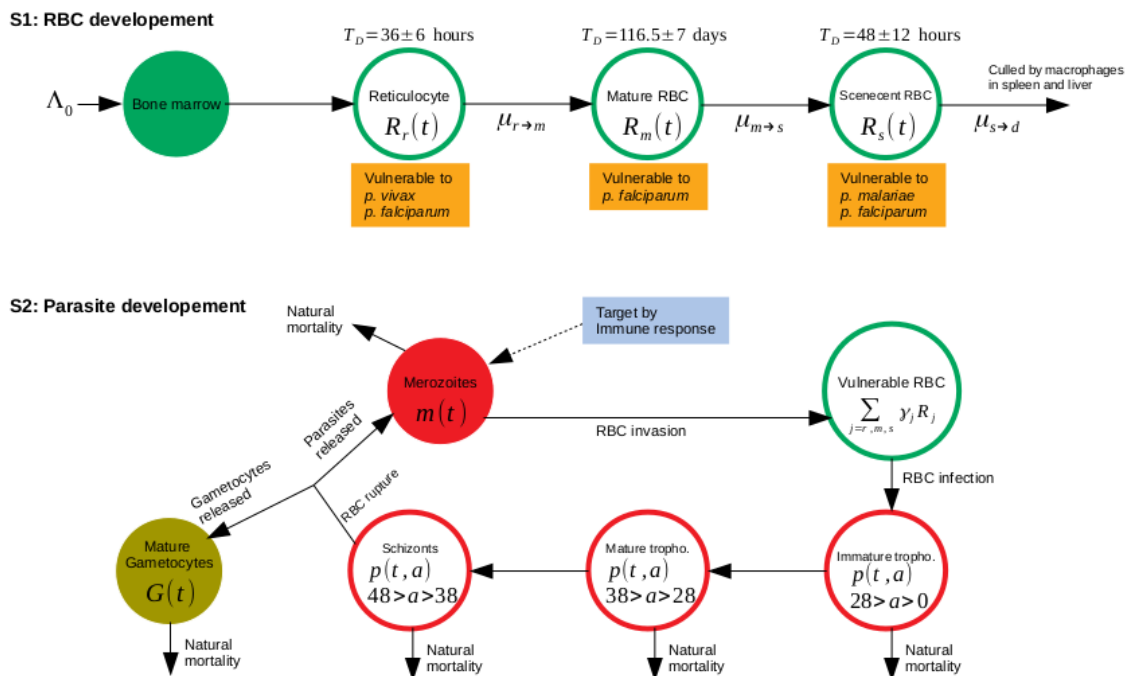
S1: RBC developement

$T_D=36\pm6$ hours

$T_D=116.5\pm7$ days

$T_D=48\pm12$ hours

$\Lambda_0$

Bone marrow

Reticulocyte
$R_r(t)$

$\mu_{r\to m}$

Mature RBC
$R_m(t)$

$\mu_{m\to s}$

Scenecent RBC
$R_s(t)$

$\mu_{s\to d}$

Culled by macrophages in spleen and liver

Vulnerable to
p. vivax
p. falciparum

Vulnerable to
p. falciparum

Vulnerable to
p. malariae
p. falciparum

S2: Parasite developement

Natural mortality

Target by Immune response

Merozoites
$m(t)$

RBC invasion

Vulnerable RBC
$\sum_{j=r,m,s}\gamma_j R_j$

RBC infection

Parasites released

Gametocytes released

RBC rupture

Mature Gametocytes
$G(t)$

Schizonts
$p(t,a)$
$48>a>38$

Mature tropho.
$p(t,a)$
$38>a>28$

Immature tropho.
$p(t,a)$
$28>a>0$

Natural mortality

Natural mortality

Natural mortality

Natural mortality